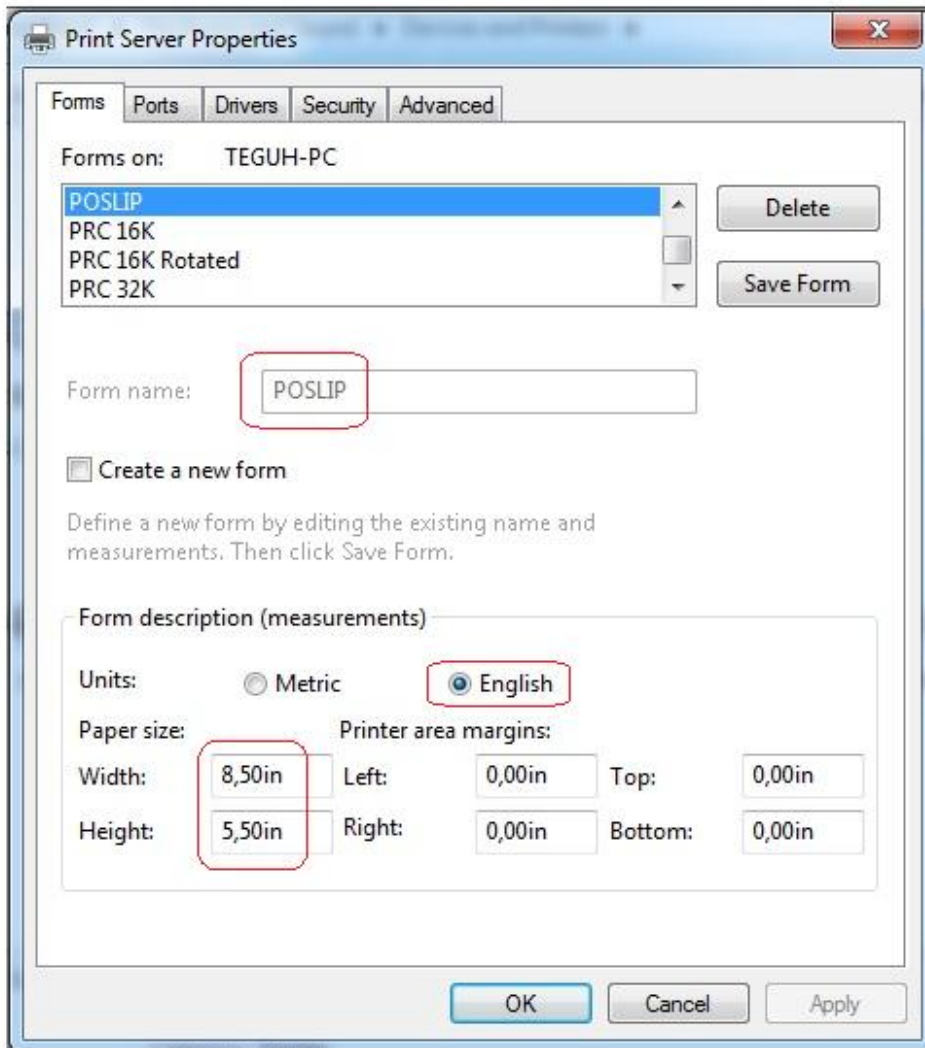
Print Server Properties

Forms | Ports | Drivers | Security | Advanced

Forms on: TEGUH-PC

POSLIP
PRC 16K
PRC 16K Rotated
PRC 32K

Delete

Save Form

Form name: POSLIP

Create a new form

Define a new form by editing the existing name and measurements. Then click Save Form.

Form description (measurements)

Units: Metric English

Paper size: Printer area margins:

| | | | | | |
|---|---|---|---|---|---|
| Width: | 8,50in | Left: | 0,00in | Top: | 0,00in |
| Height: | 5,50in | Right: | 0,00in | Bottom: | 0,00in |

OK Cancel Apply